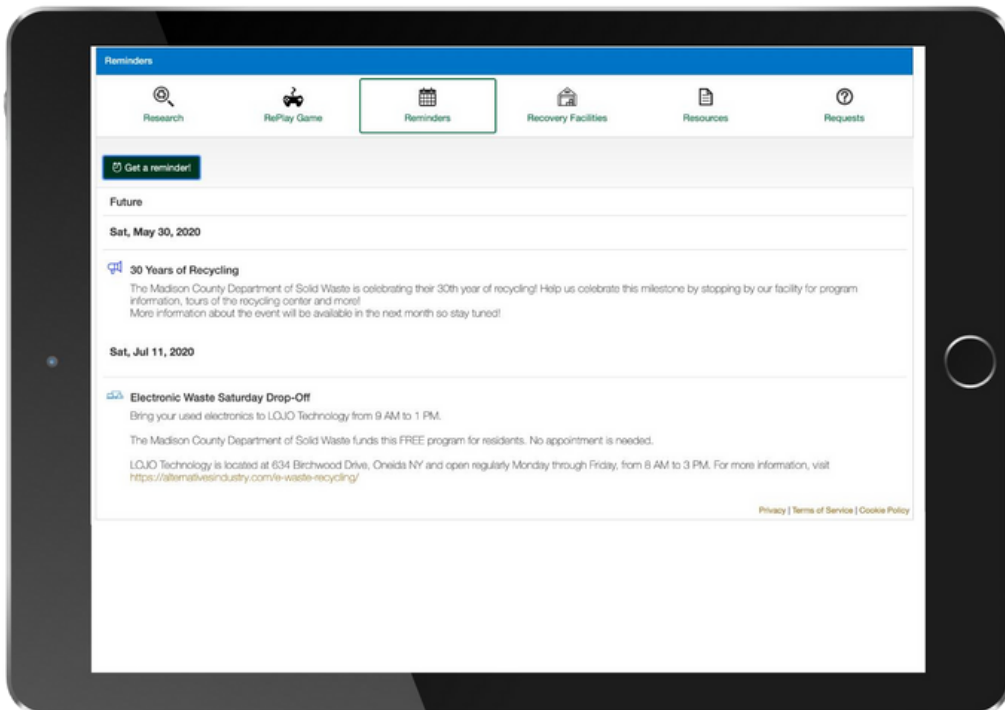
Reminders

Research
RePlay Game
Reminders
Recovery Facilities
Resources
Requests

Get a reminder!

Future

Sat, May 30, 2020

30 Years of Recycling

The Madison County Department of Solid Waste is celebrating their 30th year of recycling! Help us celebrate this milestone by stopping by our facility for program information, tours of the recycling center and more!
More information about the event will be available in the next month so stay tuned!

Sat, Jul 11, 2020

Electronic Waste Saturday Drop-Off

Bring your used electronics to LOJO Technology from 9 AM to 1 PM.

The Madison County Department of Solid Waste funds this FREE program for residents. No appointment is needed.

LOJO Technology is located at 634 Birchwood Drive, Oneida NY and open regularly Monday through Friday, from 8 AM to 3 PM. For more information, visit https://alternativesindustry.com/e-waste-recycling/

Privacy | Terms of Service | Cookie Policy